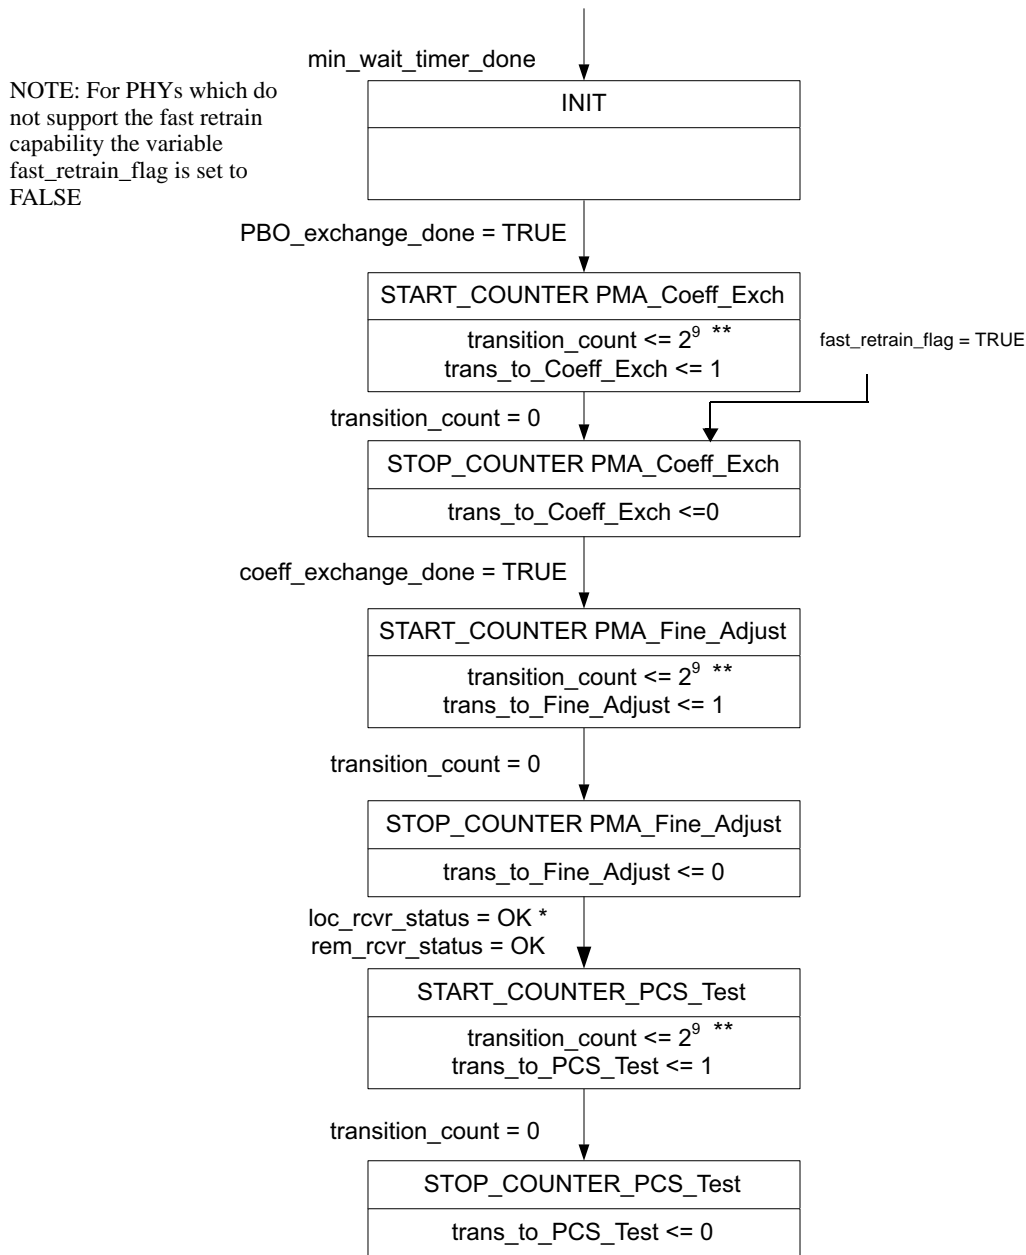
min_wait_timer_done

NOTE: For PHYs which do not support the fast retrain capability the variable fast_retrain_flag is set to FALSE

INIT

PBO_exchange_done = TRUE

START_COUNTER PMA_Coeff_Exch

transition_count <= $2^9$ **
trans_to_Coeff_Exch <= 1

fast_retrain_flag = TRUE

transition_count = 0

STOP_COUNTER PMA_Coeff_Exch

trans_to_Coeff_Exch <=0

coeff_exchange_done = TRUE

START_COUNTER PMA_Fine_Adjust

transition_count <= $2^9$ **
trans_to_Fine_Adjust <= 1

transition_count = 0

STOP_COUNTER PMA_Fine_Adjust

trans_to_Fine_Adjust <= 0

loc_rcvr_status = OK *
rem_rcvr_status = OK

START_COUNTER_PCS_Test

transition_count <= $2^9$ **
trans_to_PCS_Test <= 1

transition_count = 0

STOP_COUNTER_PCS_Test

trans_to_PCS_Test <= 0